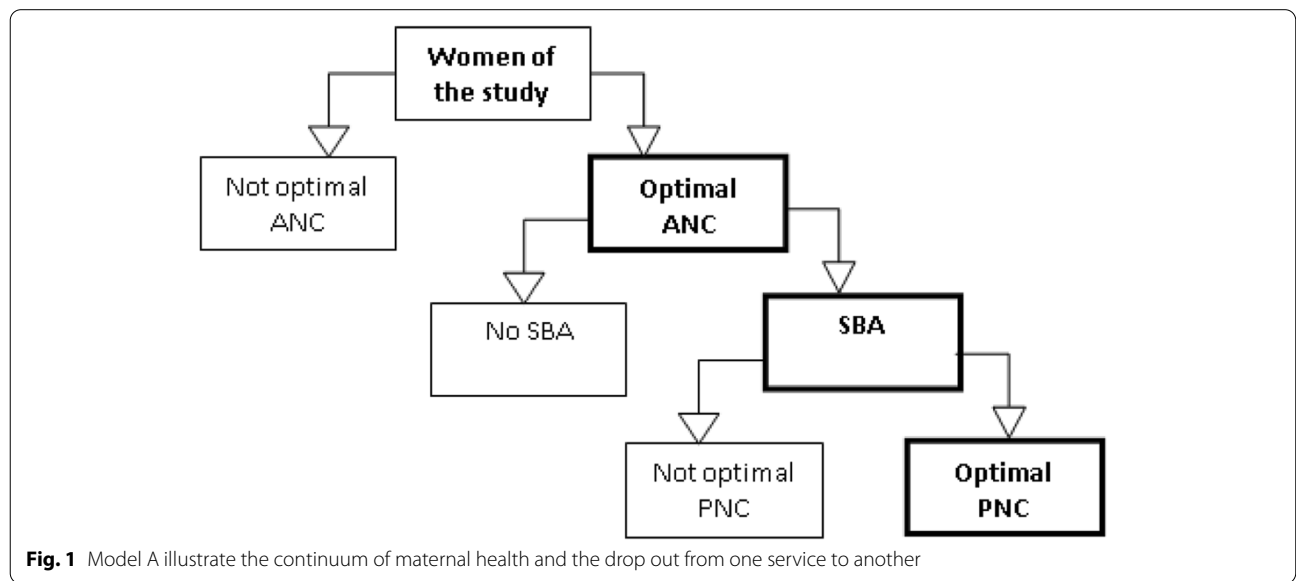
Women of the study

Not optimal ANC

Optimal ANC

No SBA

SBA

Not optimal PNC

Optimal PNC

**Fig. 1** Model A illustrate the continuum of maternal health and the drop out from one service to another